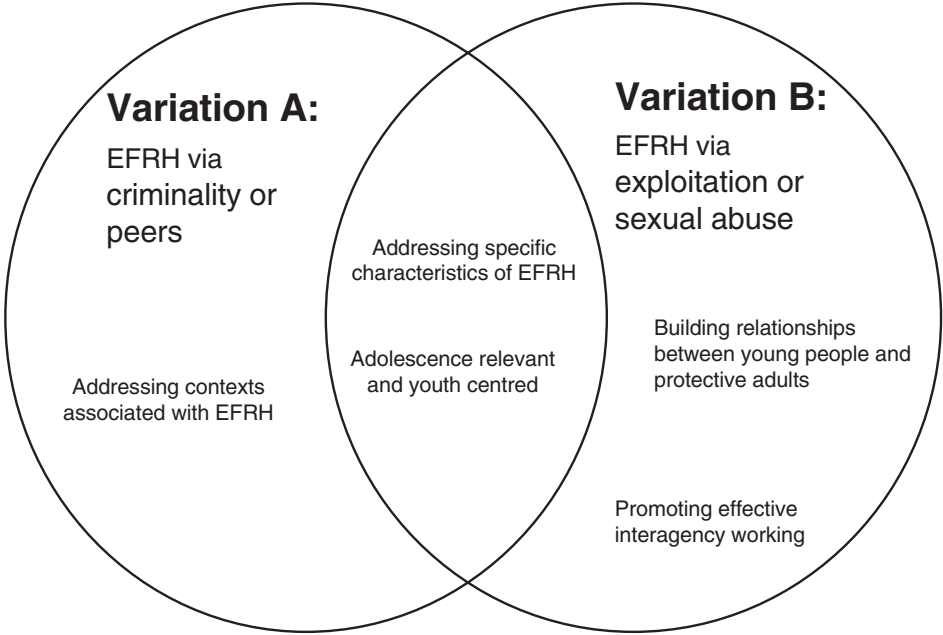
Variation A:

EFRH via criminality or peers

Addressing contexts associated with EFRH

Addressing specific characteristics of EFRH

Adolescence relevant and youth centred

Variation B:

EFRH via exploitation or sexual abuse

Building relationships between young people and protective adults

Promoting effective interagency working